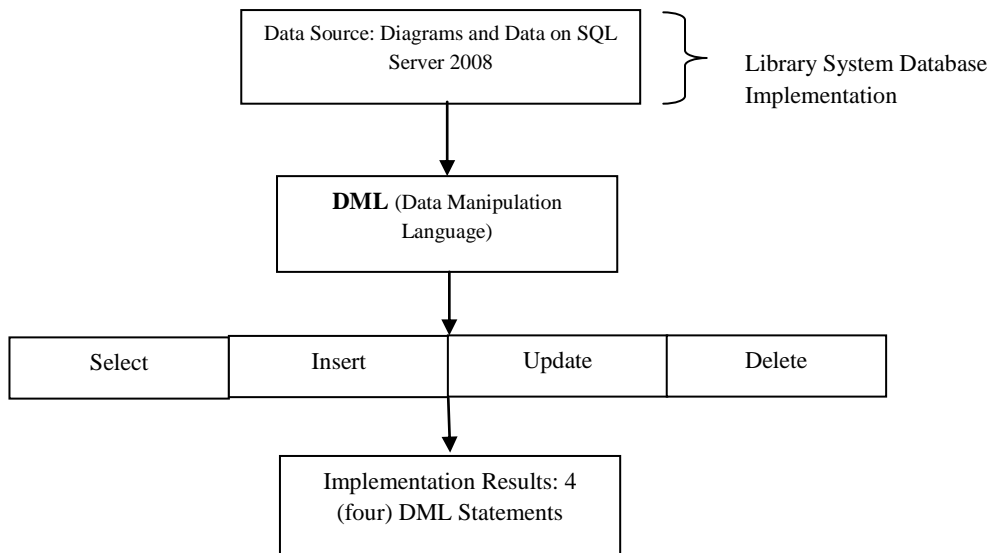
Data Source: Diagrams and Data on SQL Server 2008

Library System Database Implementation

**DML** (Data Manipulation Language)

Select

Insert

Update

Delete

Implementation Results: 4 (four) DML Statements